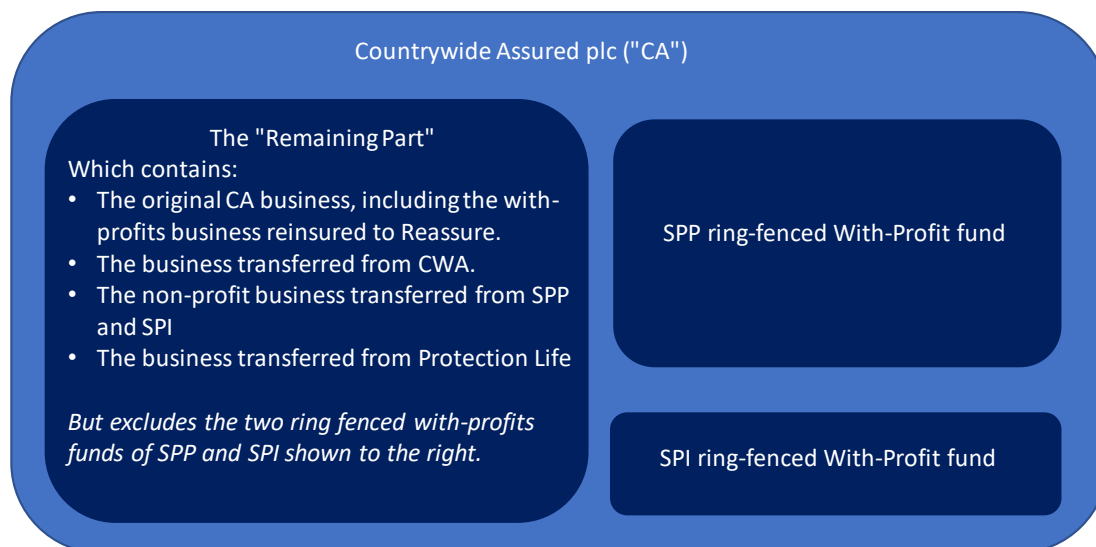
Countrywide Assured plc ("CA")

The "Remaining Part"
Which contains:
• The original CA business, including the with-profits business reinsured to Reassure.
• The business transferred from CWA.
• The non-profit business transferred from SPP and SPI
• The business transferred from Protection Life

*But excludes the two ring fenced with-profits funds of SPP and SPI shown to the right.*

SPP ring-fenced With-Profit fund

SPI ring-fenced With-Profit fund